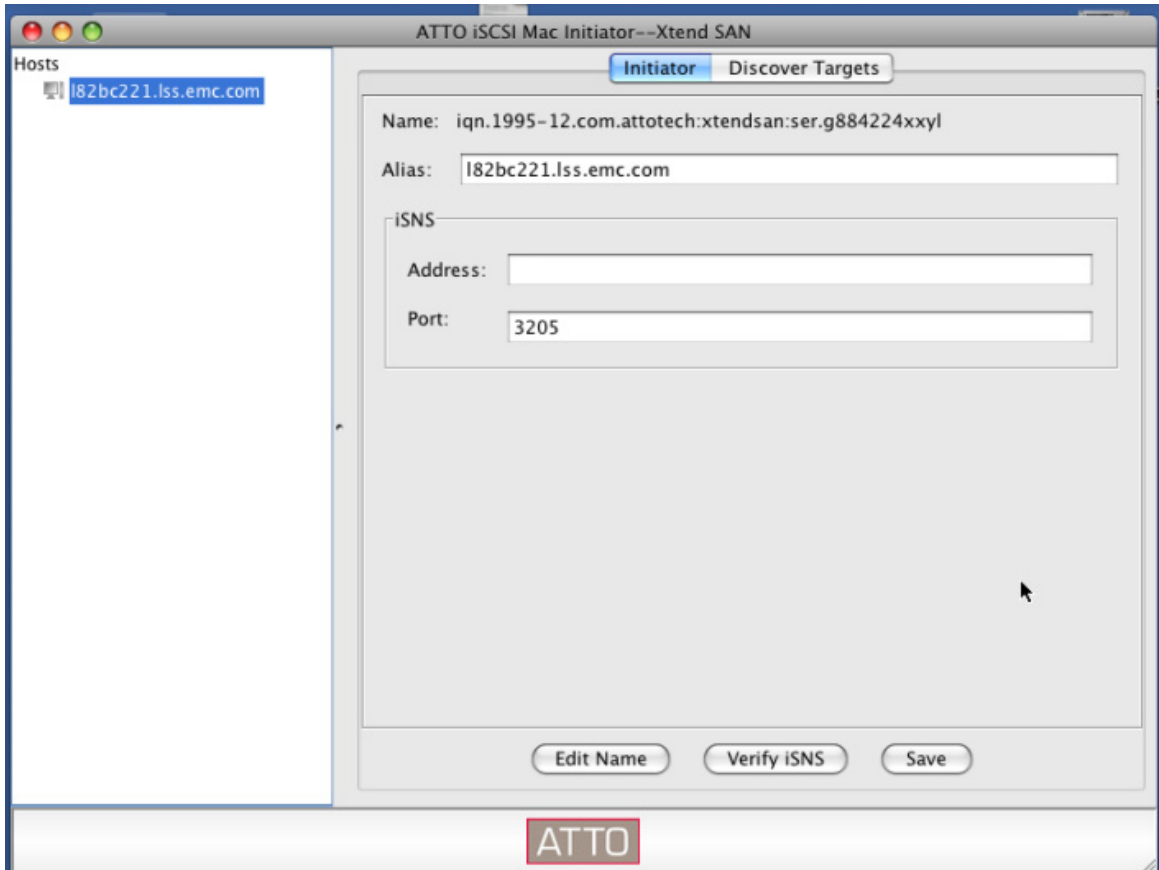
ATTO iSCSI Mac Initiator--Xtend SAN

Hosts
l82bc221.lss.emc.com

Initiator
Discover Targets

Name: iqn.1995-12.com.attotech:xtendsan:ser.g884224xxyl

Alias: l82bc221.lss.emc.com

iSNS

Address:

Port: 3205

Edit Name
Verify iSNS
Save

ATTO